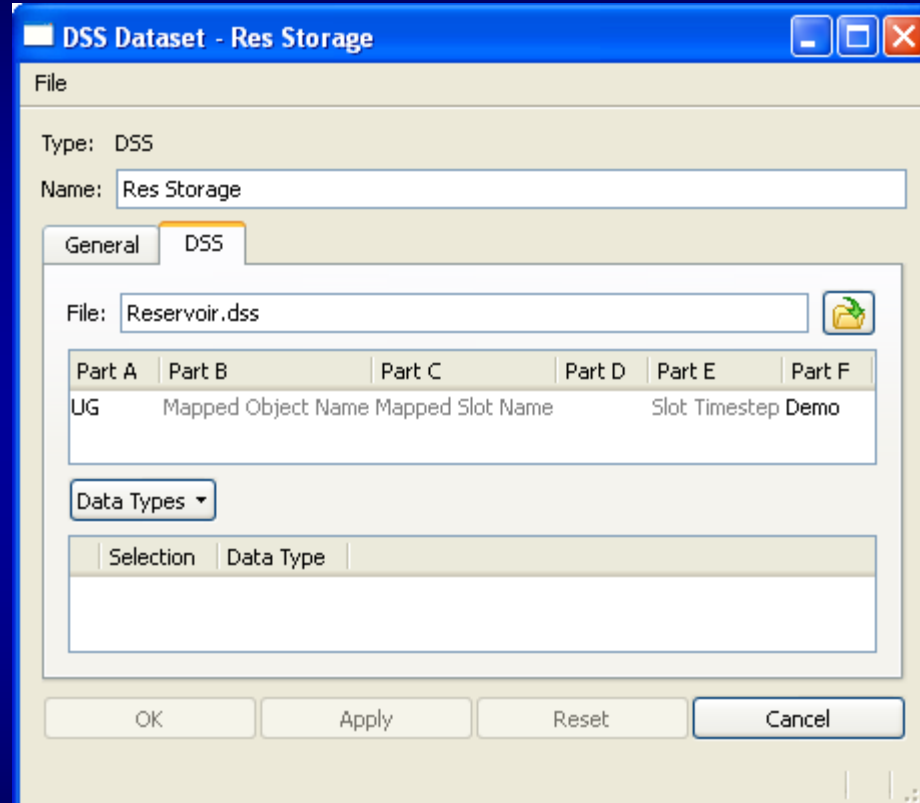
DSS Dataset - Res Storage

File

Type: DSS

Name: Res Storage

General DSS

File: Reservoir.dss

| Part A | Part B | Part C | Part D | Part E | Part F |
|---|---|---|---|---|---|
| UG | Mapped Object Name | Mapped Slot Name | | Slot Timestep | Demo |

Data Types

| | Selection | Data Type |
|---|---|---|

OK Apply Reset Cancel